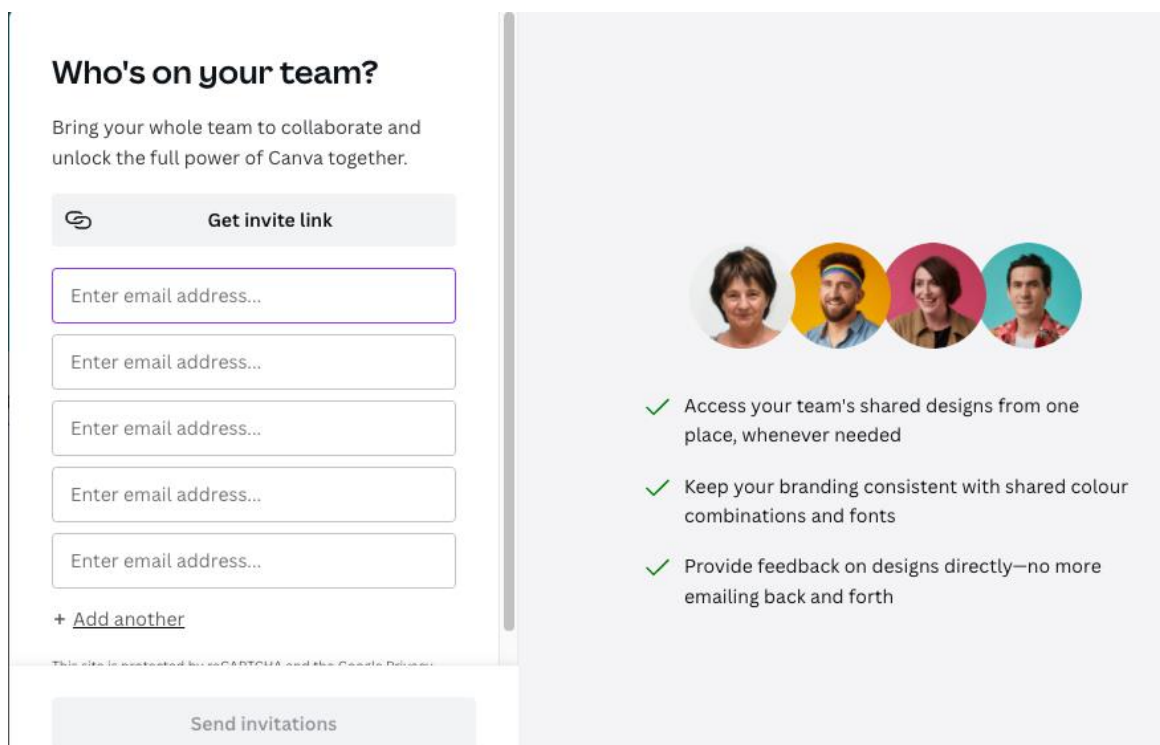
Who's on your team?

Bring your whole team to collaborate and unlock the full power of Canva together.

Get invite link

Enter email address...

Enter email address...

Enter email address...

Enter email address...

Enter email address...

+ Add another

This site is protected by reCAPTCHA and the Google Privacy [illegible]

Send invitations

Access your team's shared designs from one place, whenever needed

Keep your branding consistent with shared colour combinations and fonts

Provide feedback on designs directly—no more emailing back and forth